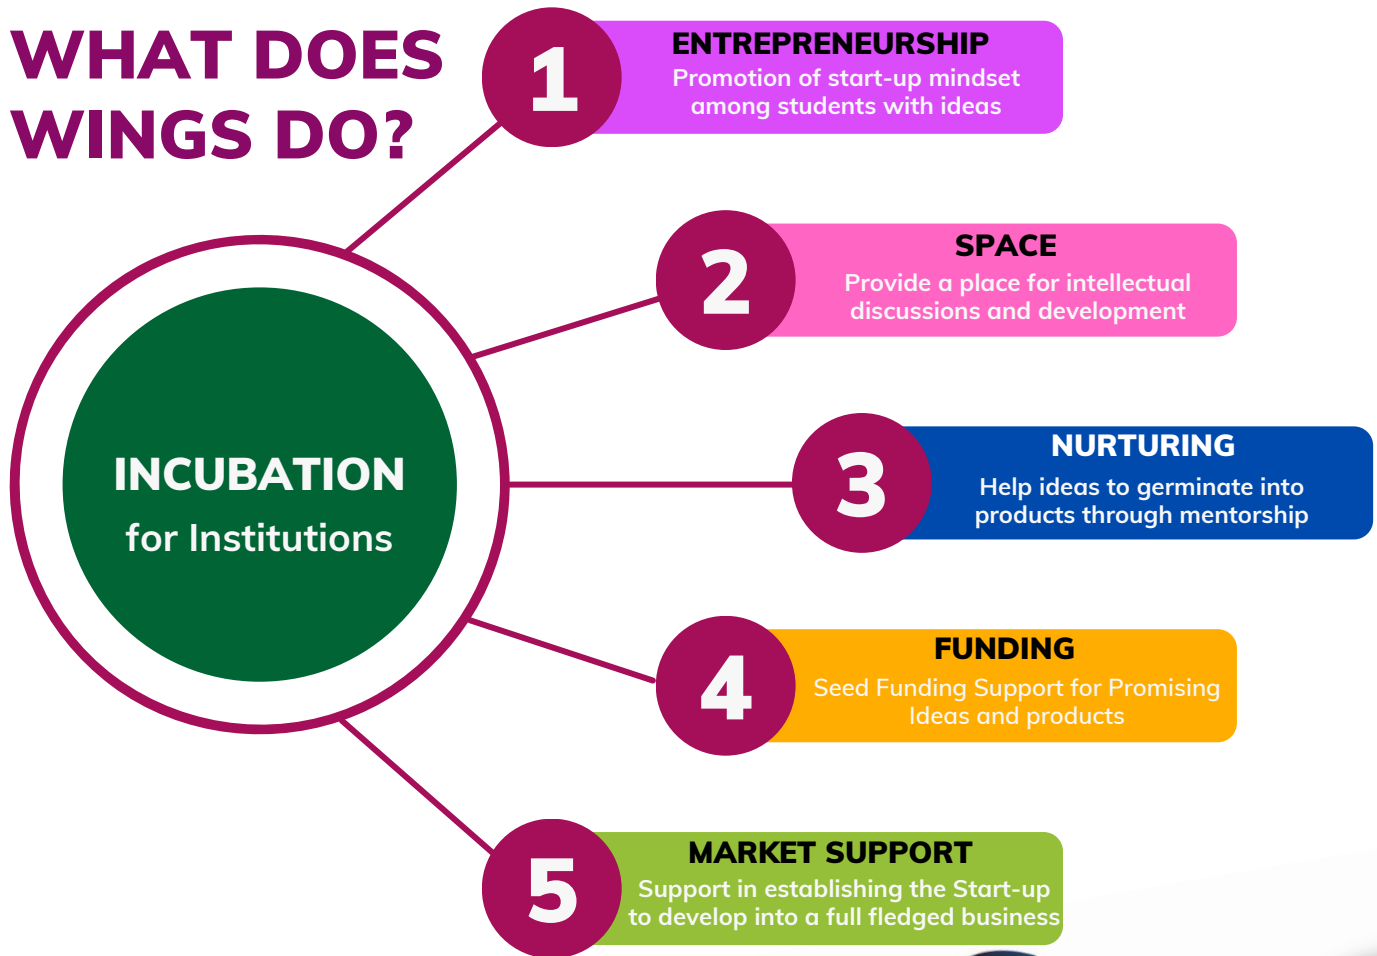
WHAT DOES WINGS DO?

INCUBATION
for Institutions

1
ENTREPRENEURSHIP
Promotion of start-up mindset among students with ideas

2
SPACE
Provide a place for intellectual discussions and development

3
NURTURING
Help ideas to germinate into products through mentorship

4
FUNDING
Seed Funding Support for Promising Ideas and products

5
MARKET SUPPORT
Support in establishing the Start-up to develop into a full fledged business